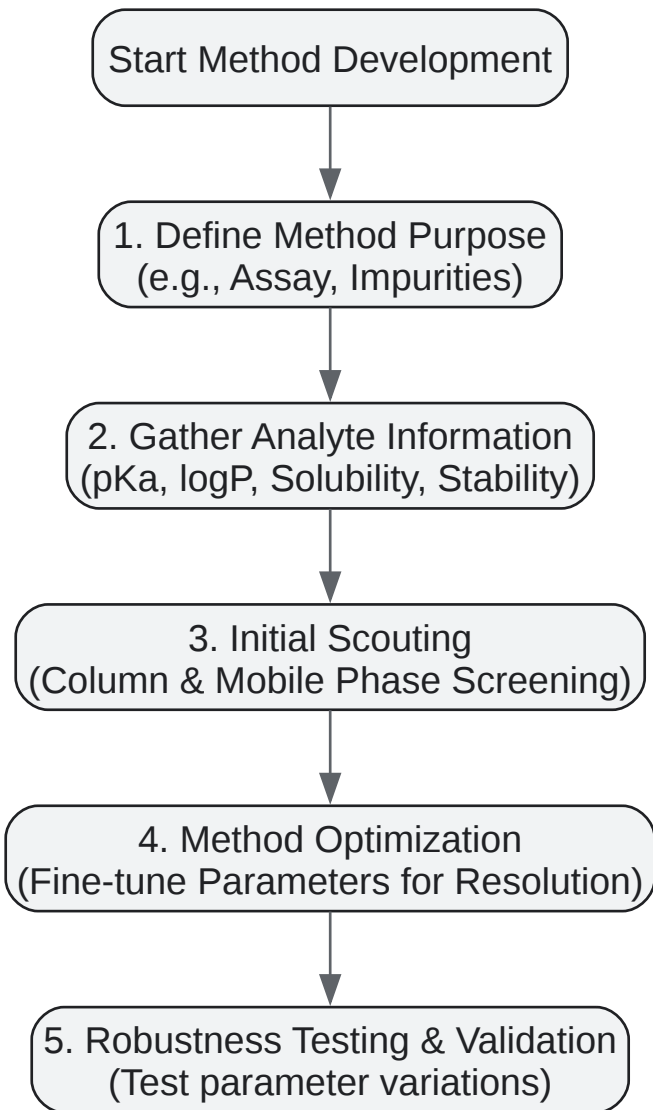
Start Method Development

1. Define Method Purpose
(e.g., Assay, Impurities)

2. Gather Analyte Information
(pKa, logP, Solubility, Stability)

3. Initial Scouting
(Column & Mobile Phase Screening)

4. Method Optimization
(Fine-tune Parameters for Resolution)

5. Robustness Testing & Validation
(Test parameter variations)